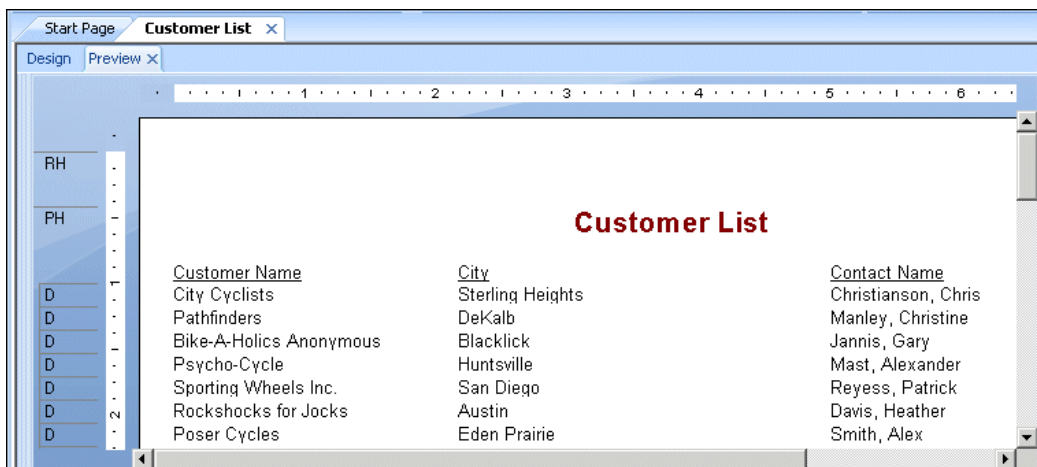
Start Page Customer List ×

Design Preview ×

1 2 3 4 5 6

RH

PH

D
D
D
D
D
D
D

1
2

Customer List

| Customer Name | City | Contact Name |
|---|---|---|
| City Cyclists | Sterling Heights | Christianson, Chris |
| Pathfinders | DeKalb | Manley, Christine |
| Bike-A-Holics Anonymous | Blacklick | Jannis, Gary |
| Psycho-Cycle | Huntsville | Mast, Alexander |
| Sporting Wheels Inc. | San Diego | Reyess, Patrick |
| Rockshocks for Jocks | Austin | Davis, Heather |
| Poser Cycles | Eden Prairie | Smith, Alex |